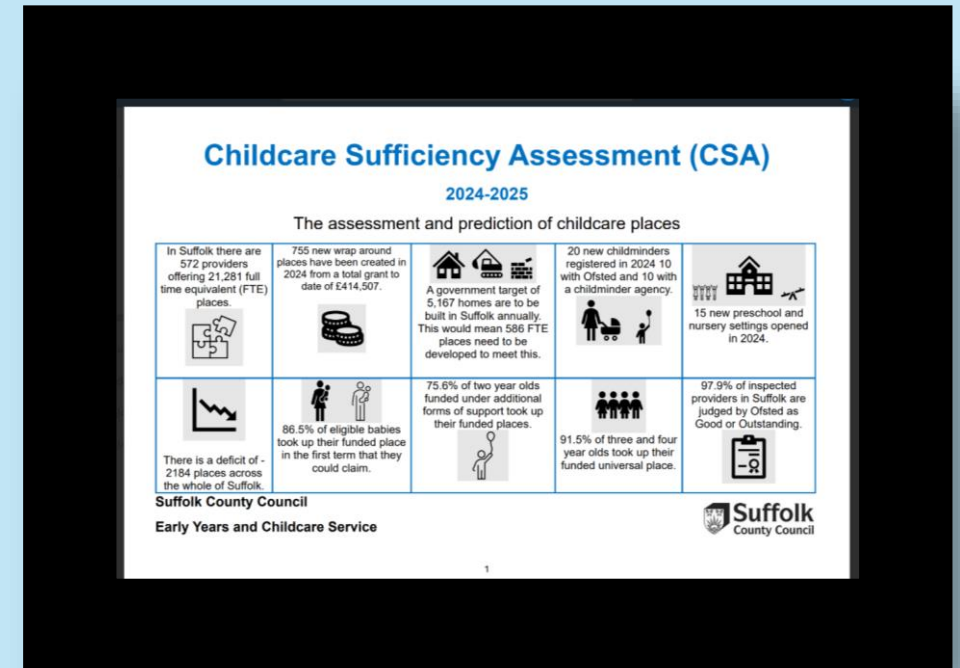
Childcare Sufficiency Assessment (CSA)

2024-2025

The assessment and prediction of childcare places

| | | | | |
|---|---|---|---|---|
| In Suffolk there are 572 providers offering 21,281 full time equivalent (FTE) places. | 755 new wrap around places have been created in 2024 from a total grant to date of £414,507. | A government target of 5,167 homes are to be built in Suffolk annually. This would mean 586 FTE places need to be developed to meet this. | 20 new childminders registered in 2024 10 with Ofsted and 10 with a childminder agency. | 15 new preschool and nursery settings opened in 2024. |
| There is a deficit of -2184 places across the whole of Suffolk. | 86.5% of eligible babies took up their funded place in the first term that they could claim. | 75.6% of two year olds funded under additional forms of support took up their funded places. | 91.5% of three and four year olds took up their funded universal place. | 97.9% of inspected providers in Suffolk are judged by Ofsted as Good or Outstanding. |

Suffolk County Council

Early Years and Childcare Service

Suffolk County Council

1